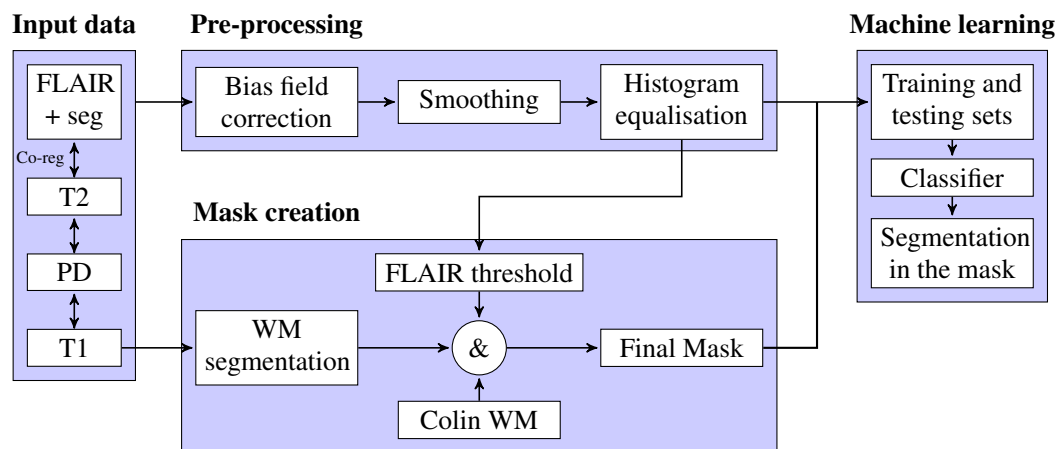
Input data

FLAIR + seg

Co-reg

T2

PD

T1

Pre-processing

Bias field correction

Smoothing

Histogram equalisation

Mask creation

FLAIR threshold

WM segmentation

&

Final Mask

Colin WM

Machine learning

Training and testing sets

Classifier

Segmentation in the mask